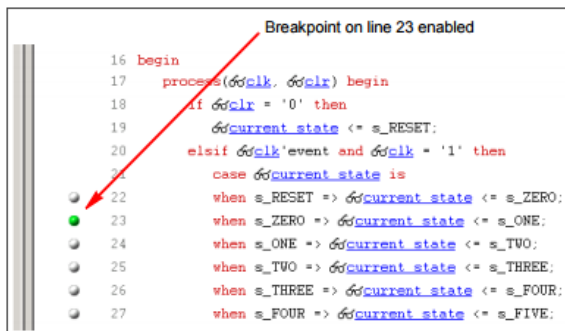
Breakpoint on line 23 enabled

16 begin
17 process(clk, clr) begin
18 if clr = '0' then
19 current state <= s_RESET;
20 elsif clk'event and clk = '1' then
21 case current state is
22 when s_RESET => current state <= s_ZERO;
23 when s_ZERO => current state <= s_ONE;
24 when s_ONE => current state <= s_TWO;
25 when s_TWO => current state <= s_THREE;
26 when s_THREE => current state <= s_FOUR;
27 when s_FOUR => current state <= s_FIVE;